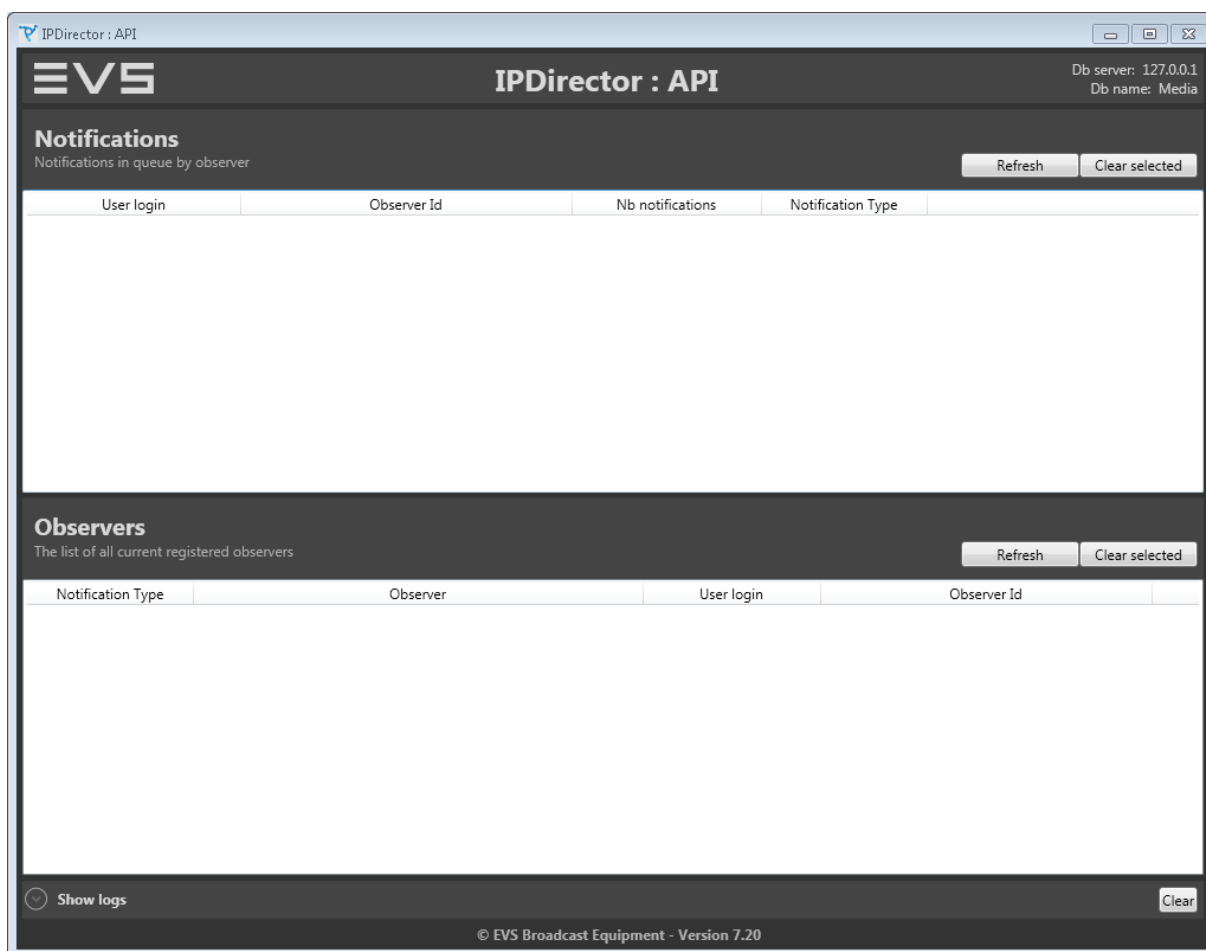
IPDirector : API

EVS

IPDirector : API

Db server: 127.0.0.1
Db name: Media

Notifications
Notifications in queue by observer

Refresh Clear selected

| User login | Observer Id | Nb notifications | Notification Type |
|---|---|---|---|

Observers
The list of all current registered observers

Refresh Clear selected

| Notification Type | Observer | User login | Observer Id |
|---|---|---|---|

Show logs

Clear

© EVS Broadcast Equipment - Version 7.20